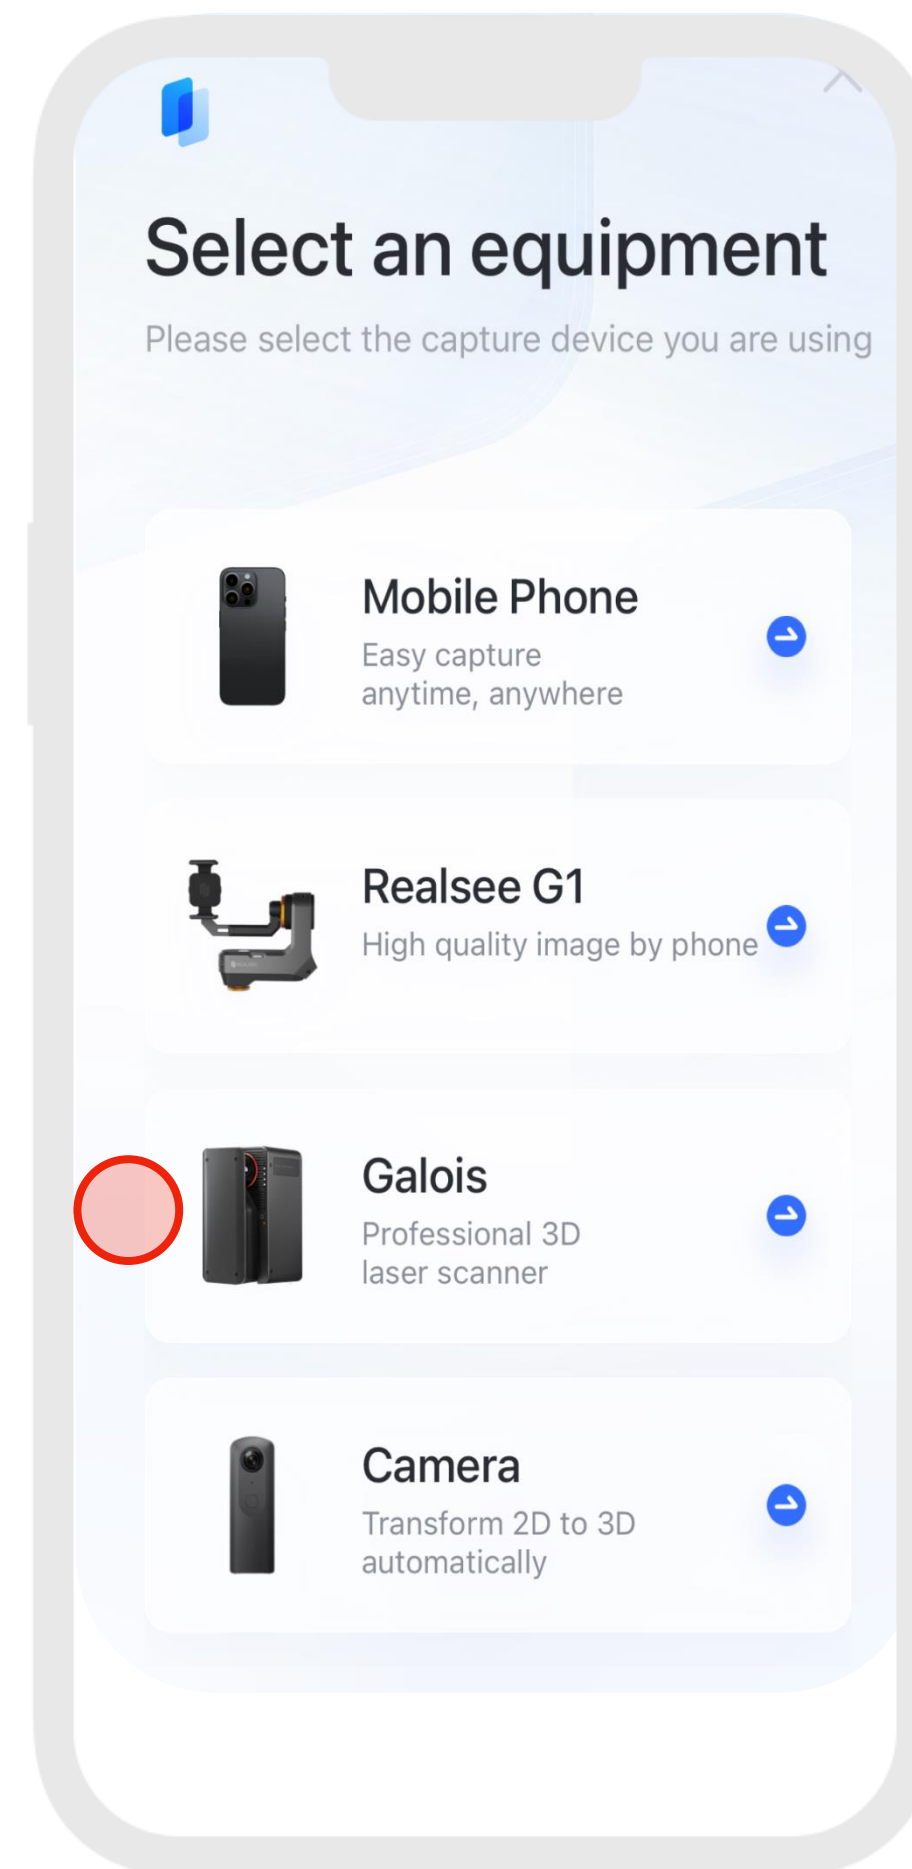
Select an equipment

Please select the capture device you are using

Mobile Phone
Easy capture anytime, anywhere

Realsee G1
High quality image by phone

Galois
Professional 3D laser scanner

Camera
Transform 2D to 3D automatically